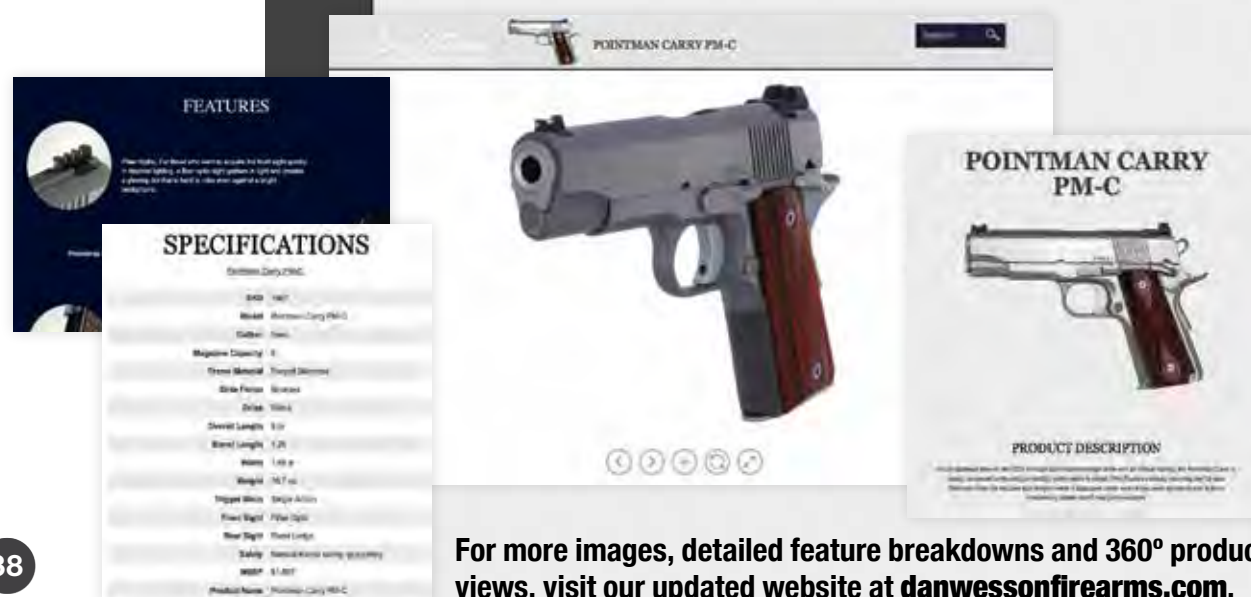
POINTMAN CARRY PM-C

Search

FEATURES

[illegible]

SPECIFICATIONS

Pointman Carry PM-C

| | |
|---|---|
| SKU | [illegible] |
| Model | Pointman Carry PM-C |
| Caliber | 9mm |
| Magazine Capacity | 8 |
| Frame Material | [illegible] |
| Slide Finish | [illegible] |
| Grips | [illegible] |
| Overall Length | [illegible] |
| Barrel Length | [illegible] |
| Width | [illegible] |
| Weight | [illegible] |
| Trigger Mech | Single Action |
| Front Sight | Fiber Optic |
| Rear Sight | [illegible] |
| Safety | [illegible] |
| MSRP | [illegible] |
| Product Name | Pointman Carry PM-C |

POINTMAN CARRY PM-C

PRODUCT DESCRIPTION

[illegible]

38

For more images, detailed feature breakdowns and 360º product views, visit our updated website at danwessonfirearms.com.